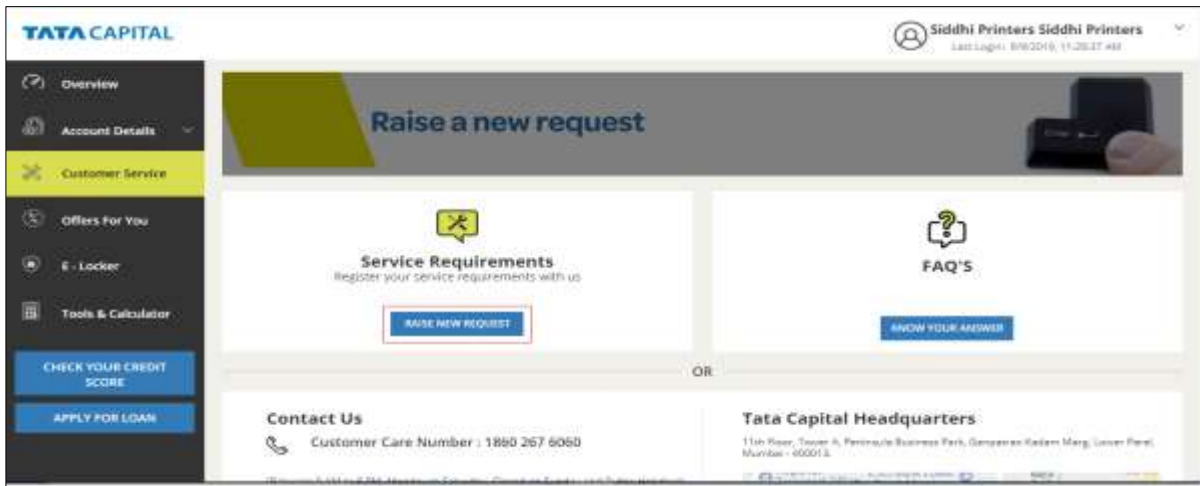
TATA CAPITAL

Siddhi Printers Siddhi Printers
Last Login: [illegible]

Overview
Account Details
Customer Service
Offers For You
E-Locker
Tools & Calculator

CHECK YOUR CREDIT SCORE
APPLY FOR LOAN

Raise a new request

Service Requirements
Register your service requirements with us
RAISE NEW REQUEST

FAQ'S
KNOW YOUR ANSWER

OR

Contact Us
Customer Care Number : 1860 267 6060
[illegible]

Tata Capital Headquarters
11th Floor, Tower A, Peninsula Business Park, Ganpatrao Kadam Marg, Lower Parel, Mumbai - 400013.